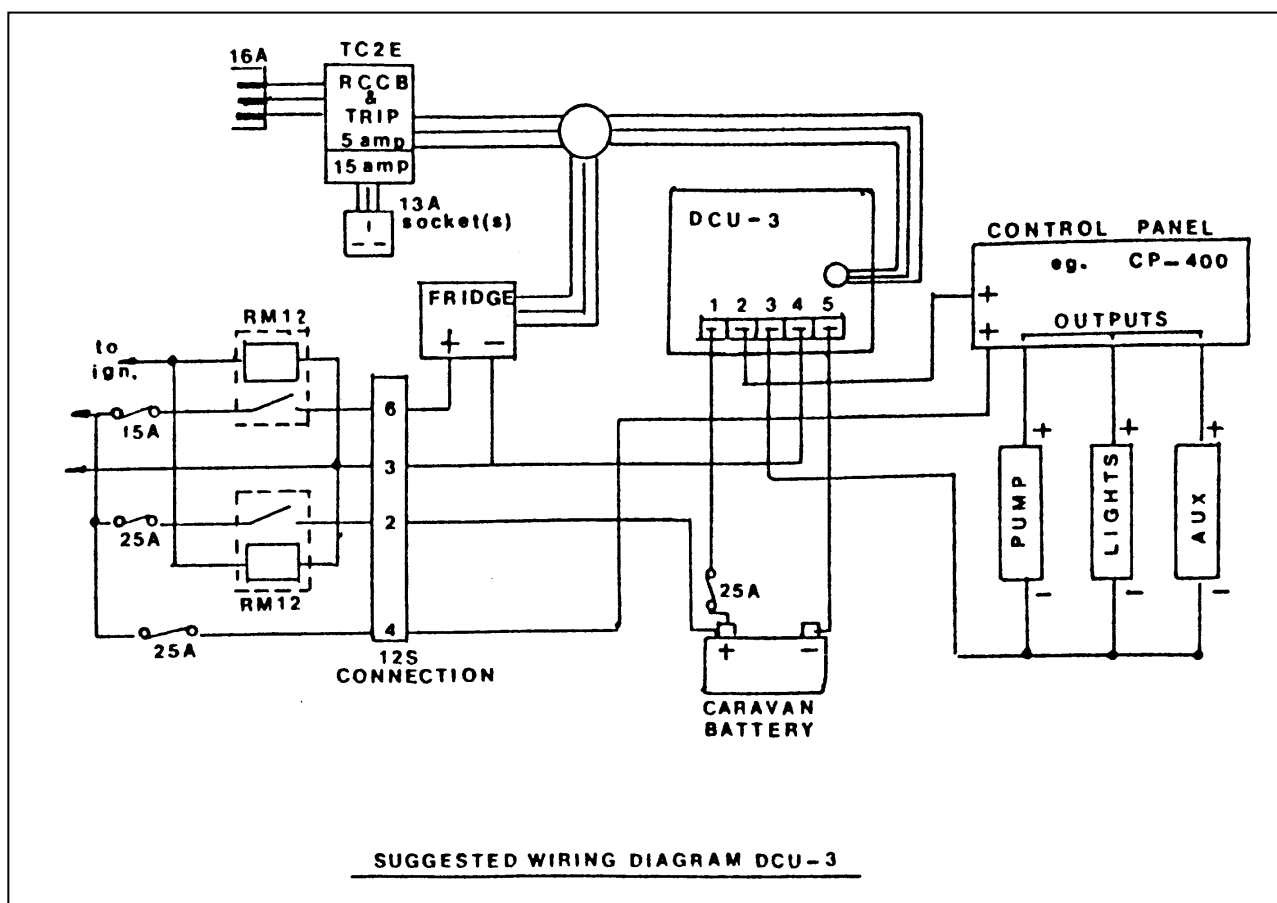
16A

TC2E

RCCB & TRIP 5 amp

15 amp

13A socket(s)

DCU-3

CONTROL PANEL

eg. CP-400

+

+

OUTPUTS

FRIDGE

+ −

1 2 3 4 5

RM12

to ign.

15A

6

3

25A

2

RM12

25A

4

12S CONNECTION

25A

+ −

CARAVAN BATTERY

PUMP

LIGHTS

AUX

+

−

+

−

+

−

SUGGESTED WIRING DIAGRAM DCU-3